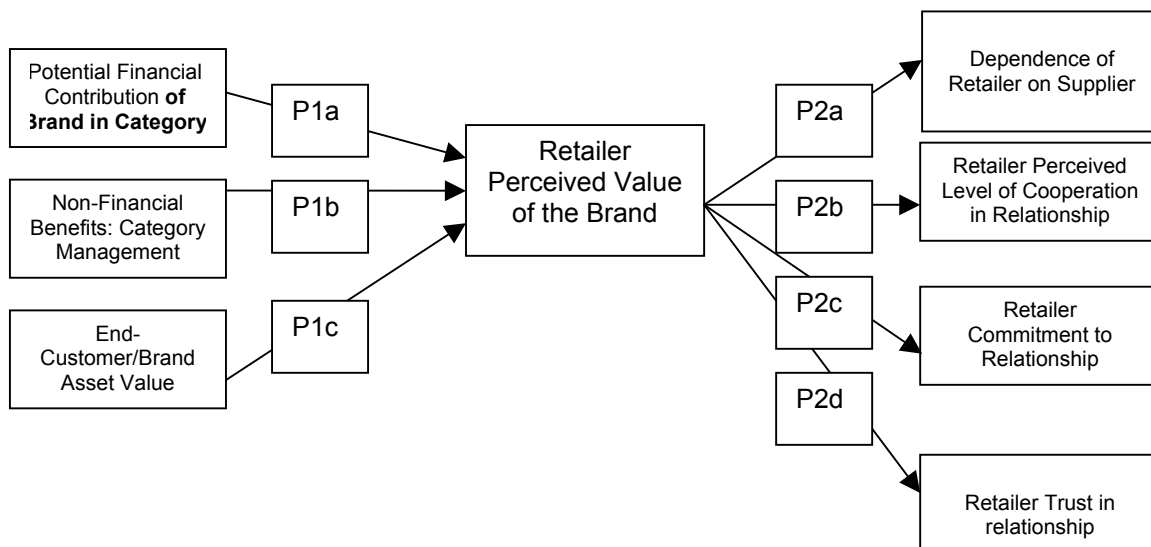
Potential Financial Contribution of Brand in Category

P1a

Non-Financial Benefits: Category Management

P1b

End-Customer/Brand Asset Value

P1c

Retailer Perceived Value of the Brand

P2a

Dependence of Retailer on Supplier

P2b

Retailer Perceived Level of Cooperation in Relationship

P2c

Retailer Commitment to Relationship

P2d

Retailer Trust in relationship